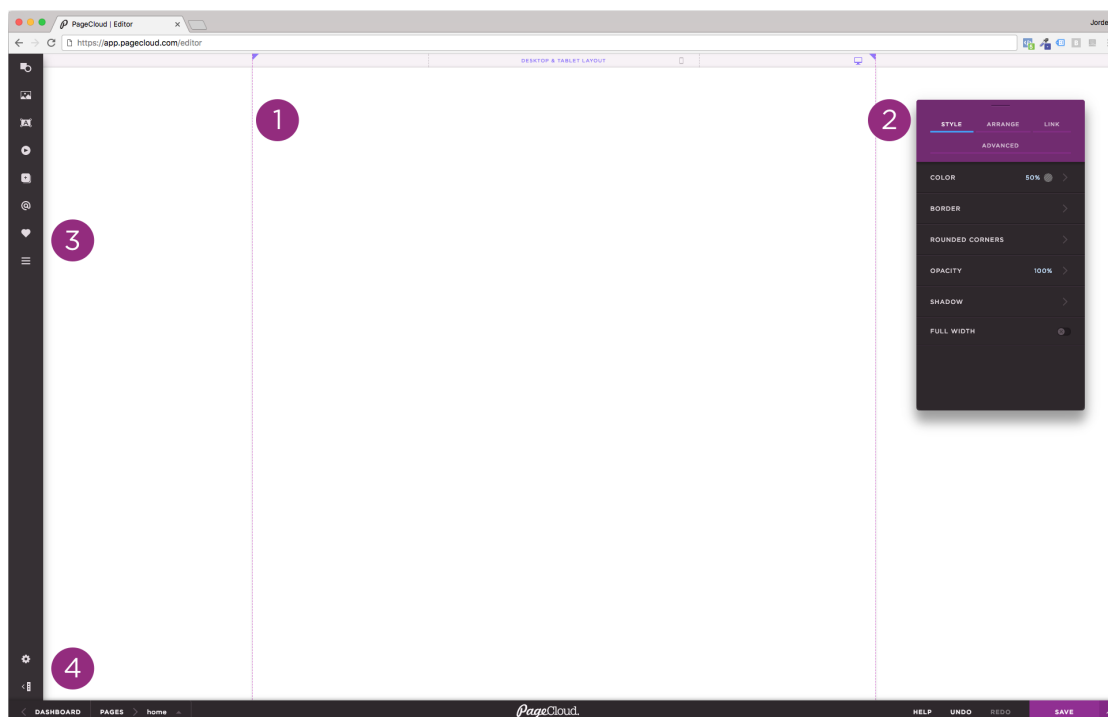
PageCloud | Editor

Jorde

https://app.pagecloud.com/editor

DESKTOP & TABLET LAYOUT

1

2

STYLE ARRANGE LINK

ADVANCED

COLOR 50%

BORDER

ROUNDED CORNERS

OPACITY 100%

SHADOW

FULL WIDTH

3

4

DASHBOARD PAGES home

PageCloud.

HELP UNDO REDO SAVE